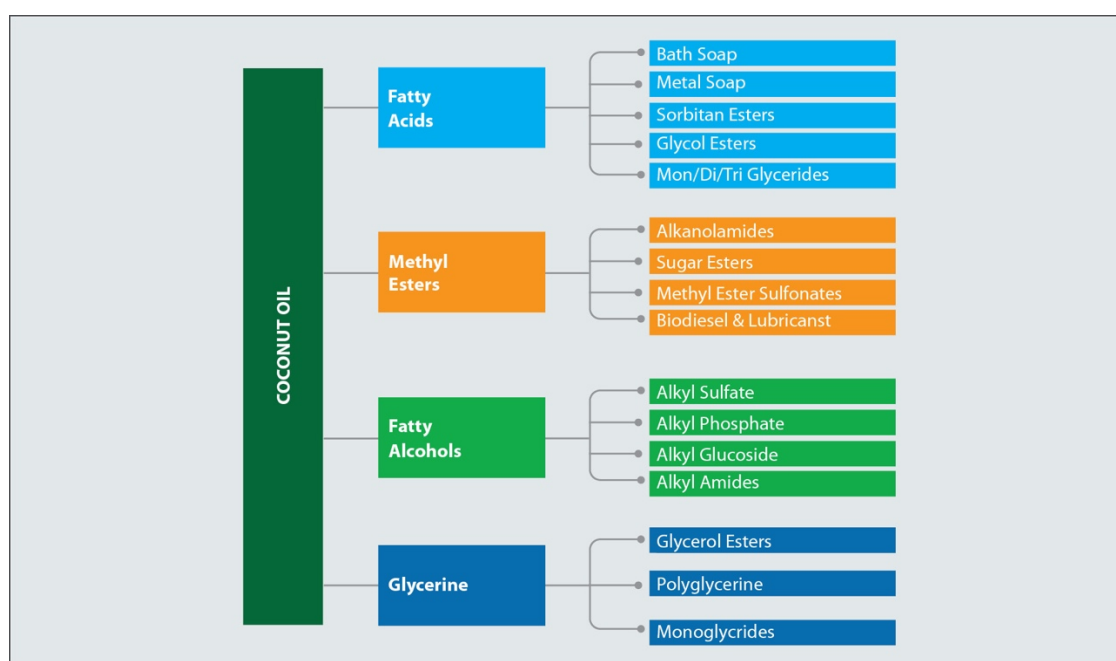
COCONUT OIL

Fatty Acids

Bath Soap
Metal Soap
Sorbitan Esters
Glycol Esters
Mon/Di/Tri Glycerides

Methyl Esters

Alkanolamides
Sugar Esters
Methyl Ester Sulfonates
Biodiesel & Lubricanst

Fatty Alcohols

Alkyl Sulfate
Alkyl Phosphate
Alkyl Glucoside
Alkyl Amides

Glycerine

Glycerol Esters
Polyglycerine
Monoglycrides